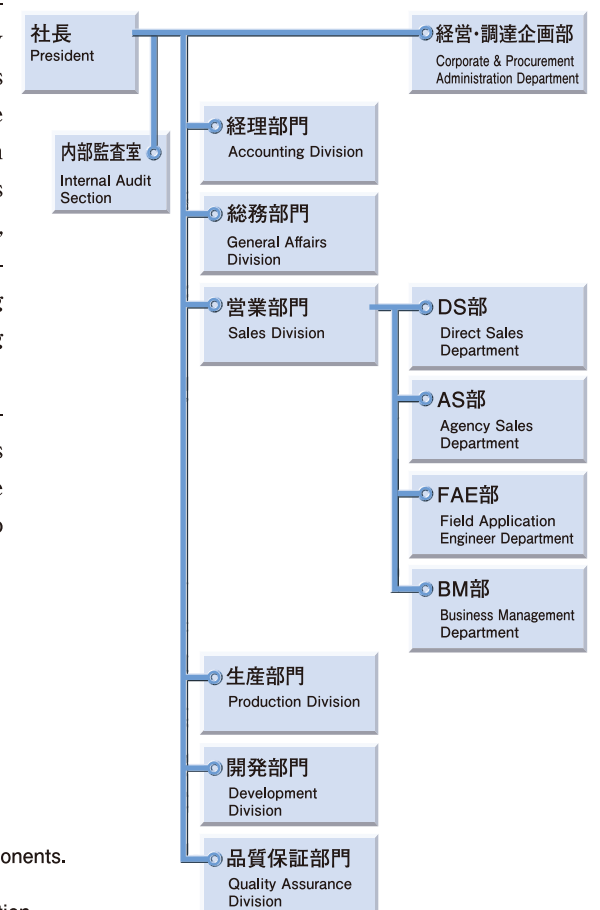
社長
President

経営･調達企画部
Corporate & Procurement Administration Department

内部監査室
Internal Audit Section

経理部門
Accounting Division

総務部門
General Affairs Division

営業部門
Sales Division

DS部
Direct Sales Department

AS部
Agency Sales Department

FAE部
Field Application Engineer Department

BM部
Business Management Department

生産部門
Production Division

開発部門
Development Division

品質保証部門
Quality Assurance Division

onents.